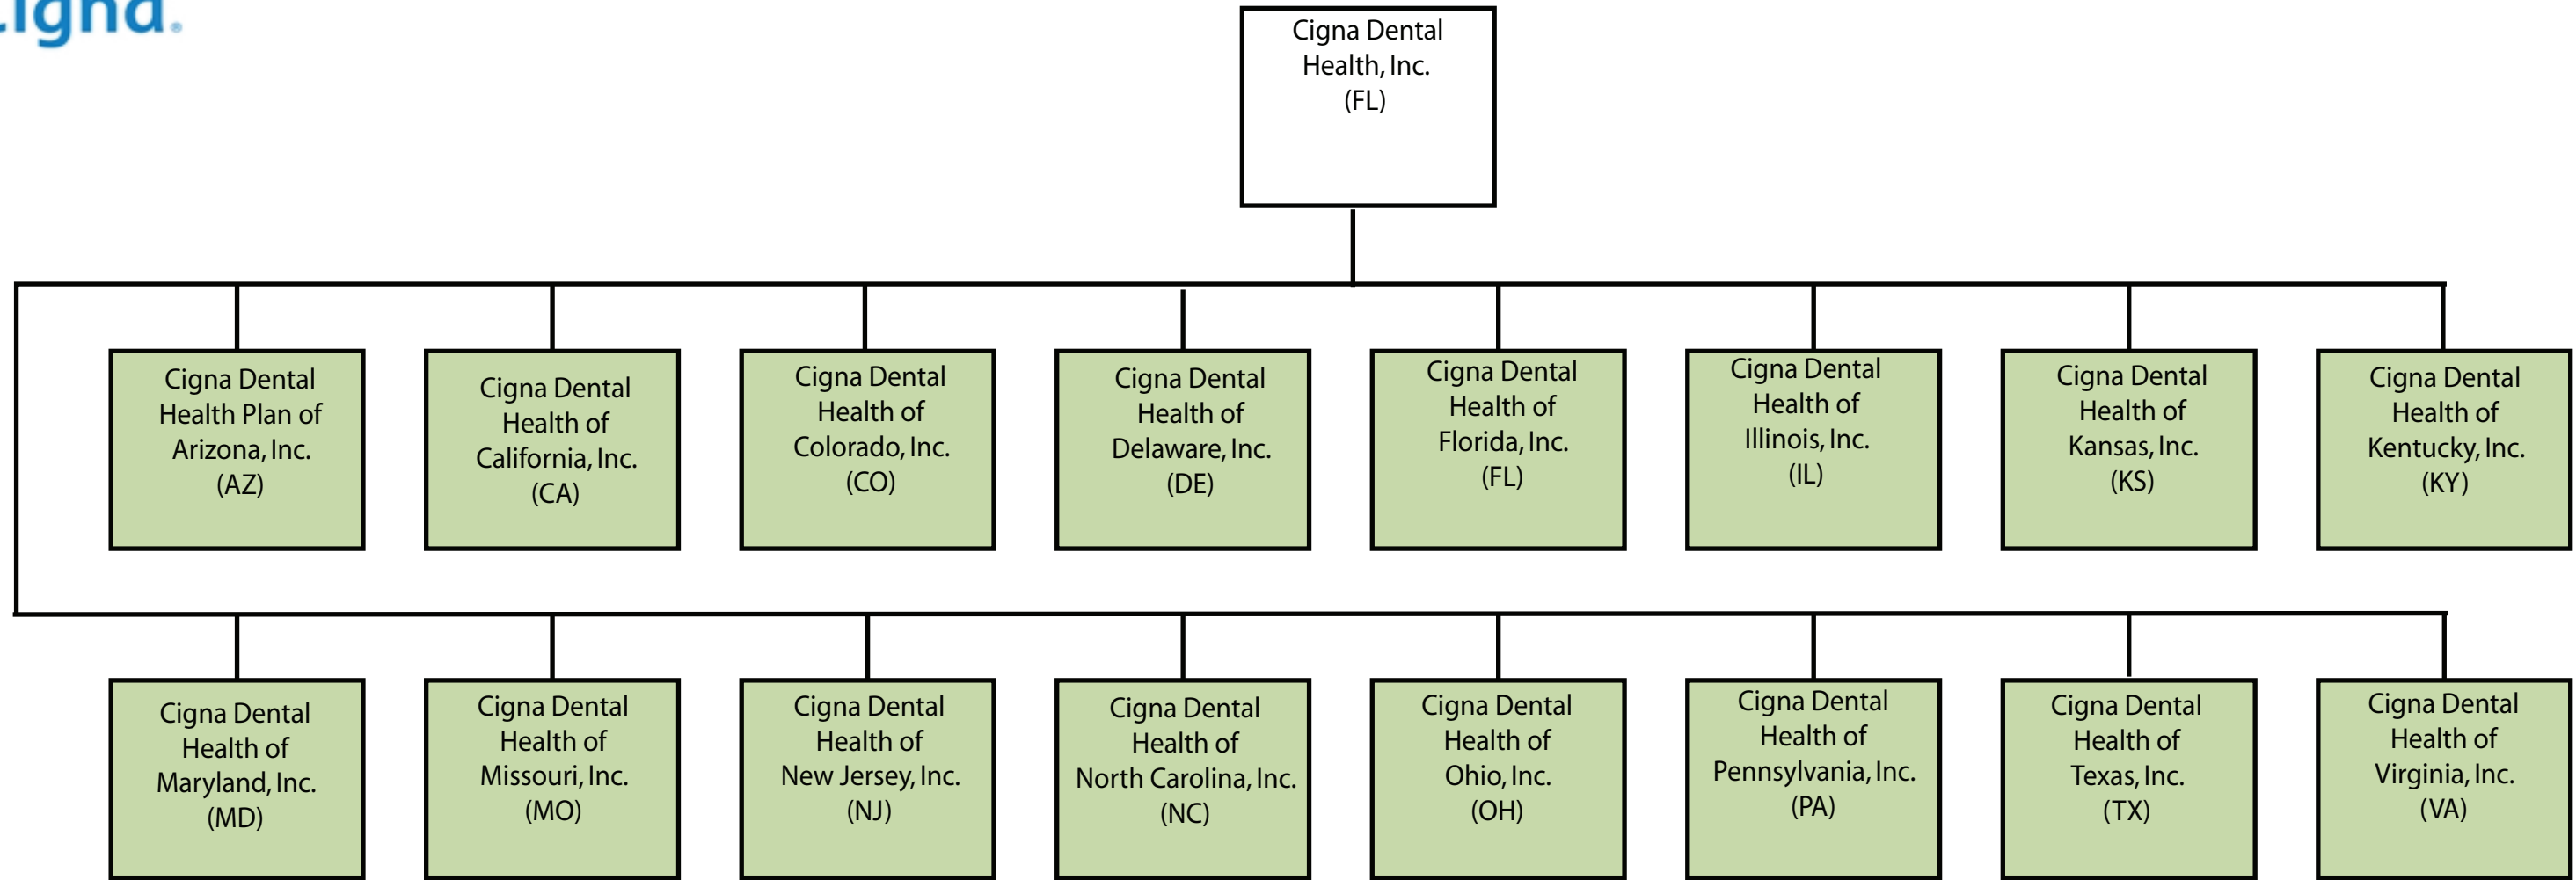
igna.

Cigna Dental Health, Inc. (FL)

Cigna Dental Health Plan of Arizona, Inc. (AZ)

Cigna Dental Health of California, Inc. (CA)

Cigna Dental Health of Colorado, Inc. (CO)

Cigna Dental Health of Delaware, Inc. (DE)

Cigna Dental Health of Florida, Inc. (FL)

Cigna Dental Health of Illinois, Inc. (IL)

Cigna Dental Health of Kansas, Inc. (KS)

Cigna Dental Health of Kentucky, Inc. (KY)

Cigna Dental Health of Maryland, Inc. (MD)

Cigna Dental Health of Missouri, Inc. (MO)

Cigna Dental Health of New Jersey, Inc. (NJ)

Cigna Dental Health of North Carolina, Inc. (NC)

Cigna Dental Health of Ohio, Inc. (OH)

Cigna Dental Health of Pennsylvania, Inc. (PA)

Cigna Dental Health of Texas, Inc. (TX)

Cigna Dental Health of Virginia, Inc. (VA)